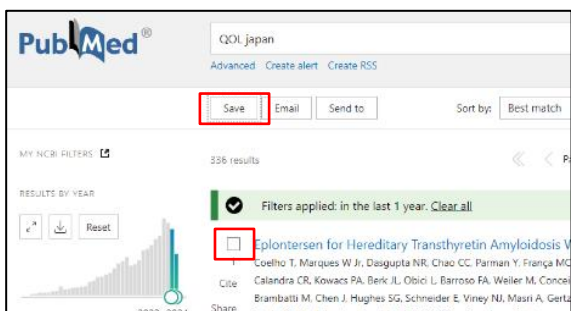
PubMed®

QOL japan

Advanced Create alert Create RSS

Save Email Send to Sort by: Best match

MY NCBI FILTERS

336 results

RESULTS BY YEAR

Reset

Filters applied: in the last 1 year. Clear all

Eplontersen for Hereditary Transthyretin Amyloidosis W

Coelho T, Marques W Jr, Dasgupta NR, Chao CC, Parman Y, França MC

Cite Calandra CR, Kowacs PA, Berk JL, Obici L, Barroso FA, Weiler M, Conce

Brambatti M, Chen J, Hughes SG, Schneider E, Viney NJ, Masri A, Gerta

Share

2023 2024